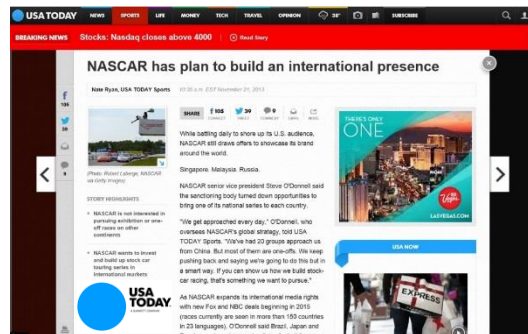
USA TODAY NEWS SPORTS LIFE MONEY TECH TRAVEL OPINION 38° SUBSCRIBE

BREAKING NEWS Stocks: Nasdaq closes above 4000 Read Story

NASCAR has plan to build an international presence

Nate Ryan, USA TODAY Sports 10:35 a.m. EST November 21, 2013

f 105
39
0
9

SHARE 105 CONNECT 39 TWEET COMMENT EMAIL MORE

(Photo: Robert Laberge, NASCAR via Getty Images)

STORY HIGHLIGHTS

• NASCAR is not interested in pursuing exhibition or one-off races on other continents

• NASCAR wants to invest and build up stock car touring series in international markets

While battling daily to shore up its U.S. audience, NASCAR still draws offers to showcase its brand around the world.

Singapore. Malaysia. Russia.

NASCAR senior vice president Steve O'Donnell said the sanctioning body turned down opportunities to bring one of its national series to each country.

"We get approached every day," O'Donnell, who oversees NASCAR's global strategy, told USA TODAY Sports. "We've had 20 groups approach us from China. But most of them are one-offs. We keep pushing back and saying we're going to do this but in a smart way. If you can show us how we build stock-car racing, that's something we want to pursue."

As NASCAR expands its international media rights with new Fox and NBC deals beginning in 2015 (races currently are seen in more than 150 countries in 23 languages), O'Donnell said Brazil, Japan and

THERE'S ONLY ONE

LASVEGAS.COM

USA NOW

EXPRESS

USA TODAY A GANNETT COMPANY